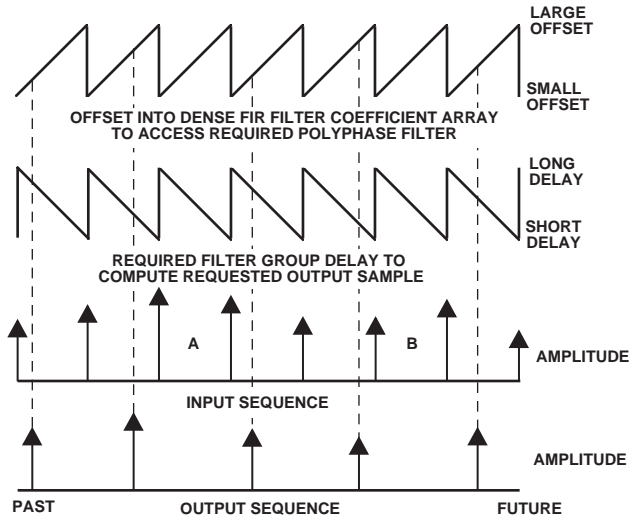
LARGE OFFSET

SMALL OFFSET

OFFSET INTO DENSE FIR FILTER COEFFICIENT ARRAY TO ACCESS REQUIRED POLYPHASE FILTER

LONG DELAY

SHORT DELAY

REQUIRED FILTER GROUP DELAY TO COMPUTE REQUESTED OUTPUT SAMPLE

A

B

AMPLITUDE

INPUT SEQUENCE

AMPLITUDE

PAST

OUTPUT SEQUENCE

FUTURE